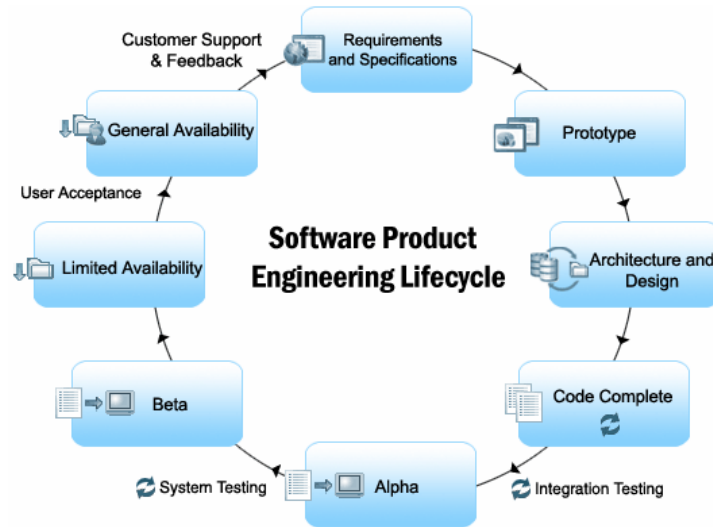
Software Product Engineering Lifecycle

Requirements and Specifications

Prototype

Architecture and Design

Code Complete

Integration Testing

Alpha

System Testing

Beta

Limited Availability

User Acceptance

General Availability

Customer Support & Feedback